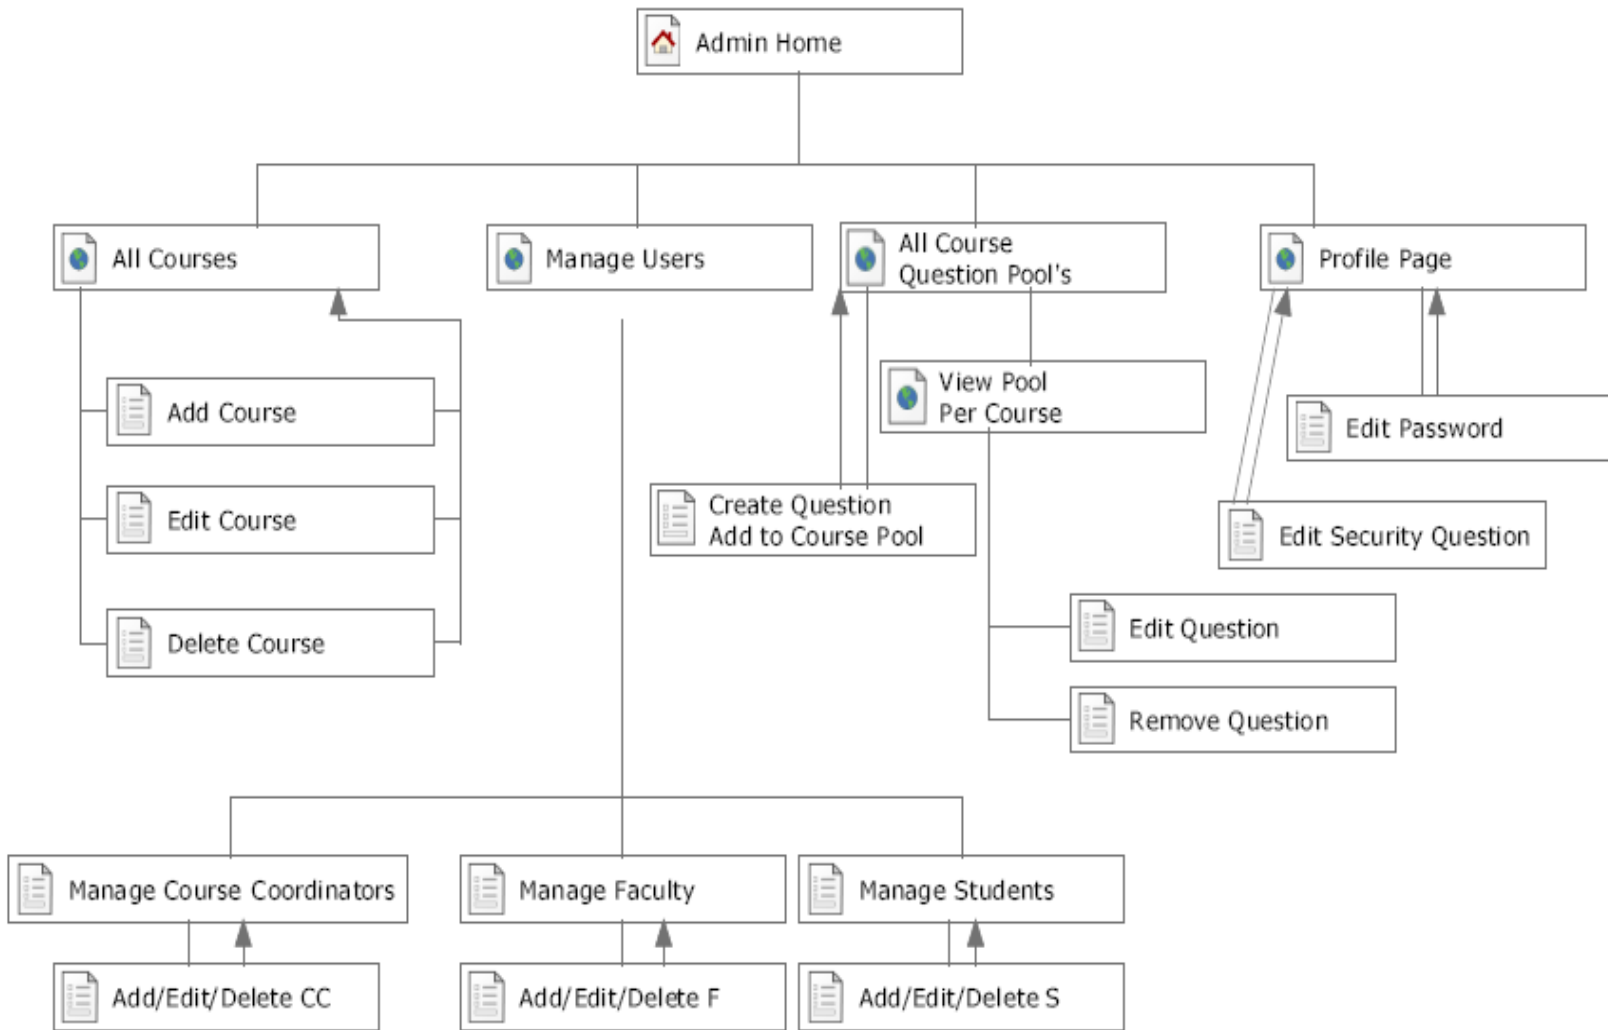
Admin Home

All Courses

Manage Users

All Course Question Pool's

Profile Page

Add Course

Edit Course

Delete Course

View Pool Per Course

Create Question Add to Course Pool

Edit Password

Edit Security Question

Edit Question

Remove Question

Manage Course Coordinators

Manage Faculty

Manage Students

Add/Edit/Delete CC

Add/Edit/Delete F

Add/Edit/Delete S